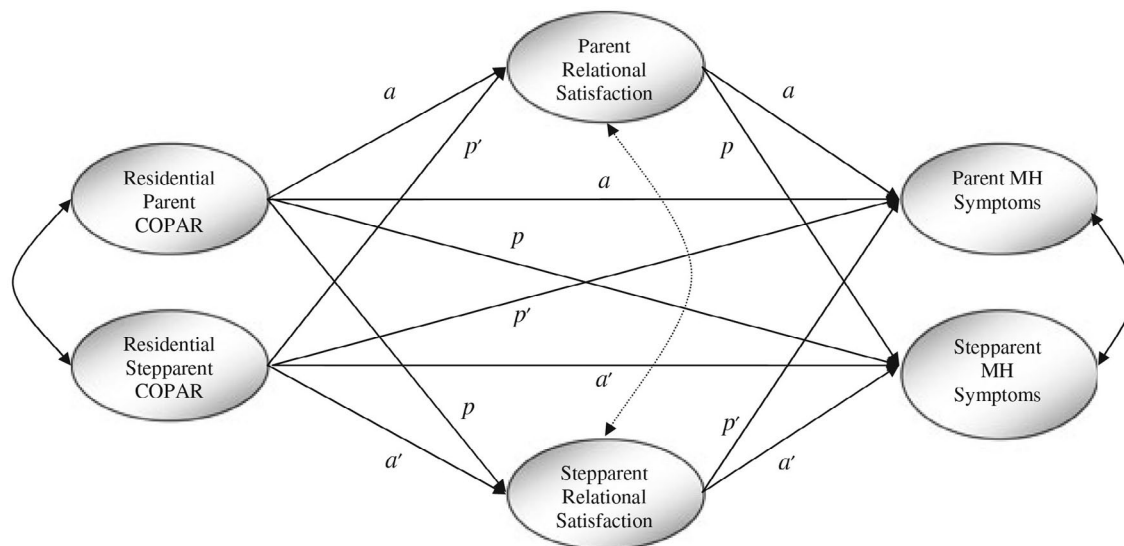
Parent Relational Satisfaction

$a$

$p'$

$a$

$p$

Residential Parent COPAR

$a$

Parent MH Symptoms

$p$

$p'$

Residential Stepparent COPAR

$a'$

Stepparent MH Symptoms

$p$

$p'$

$a'$

$a'$

Stepparent Relational Satisfaction